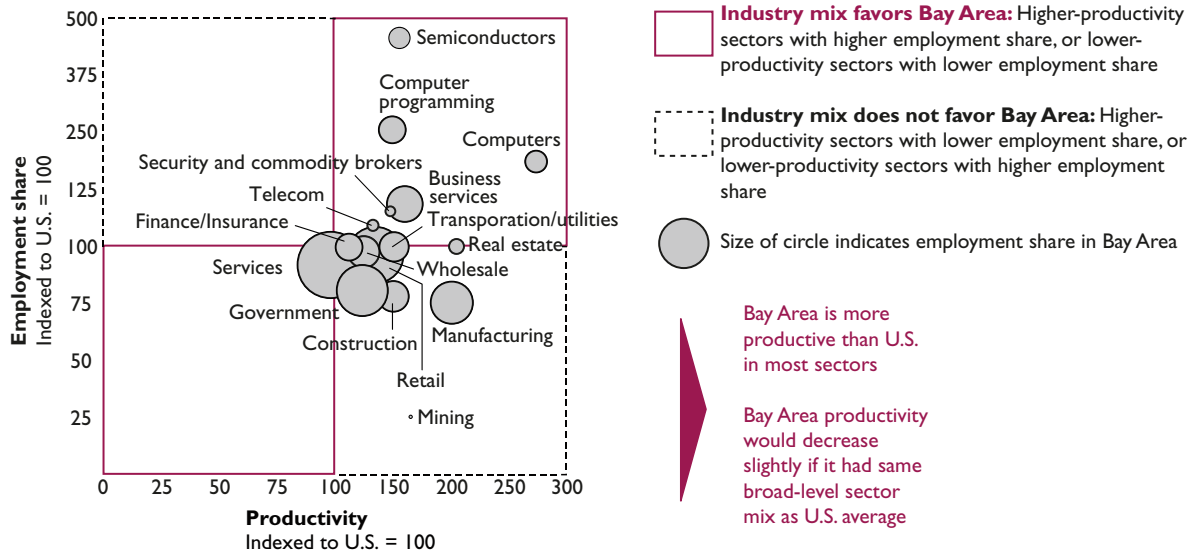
500
375
250
125
100
75
50
25

0 25 50 75 100 125 150 175 200 250 300

Employment share
Indexed to U.S. = 100

Productivity
Indexed to U.S. = 100

Semiconductors
Computer programming
Computers
Security and commodity brokers
Business services
Telecom
Finance/Insurance
Transporation/utilities
Real estate
Services
Wholesale
Government
Construction
Manufacturing
Retail
Mining

Industry mix favors Bay Area: Higher-productivity sectors with higher employment share, or lower-productivity sectors with lower employment share

Industry mix does not favor Bay Area: Higher-productivity sectors with lower employment share, or lower-productivity sectors with higher employment share

Size of circle indicates employment share in Bay Area

Bay Area is more productive than U.S. in most sectors

Bay Area productivity would decrease slightly if it had same broad-level sector mix as U.S. average